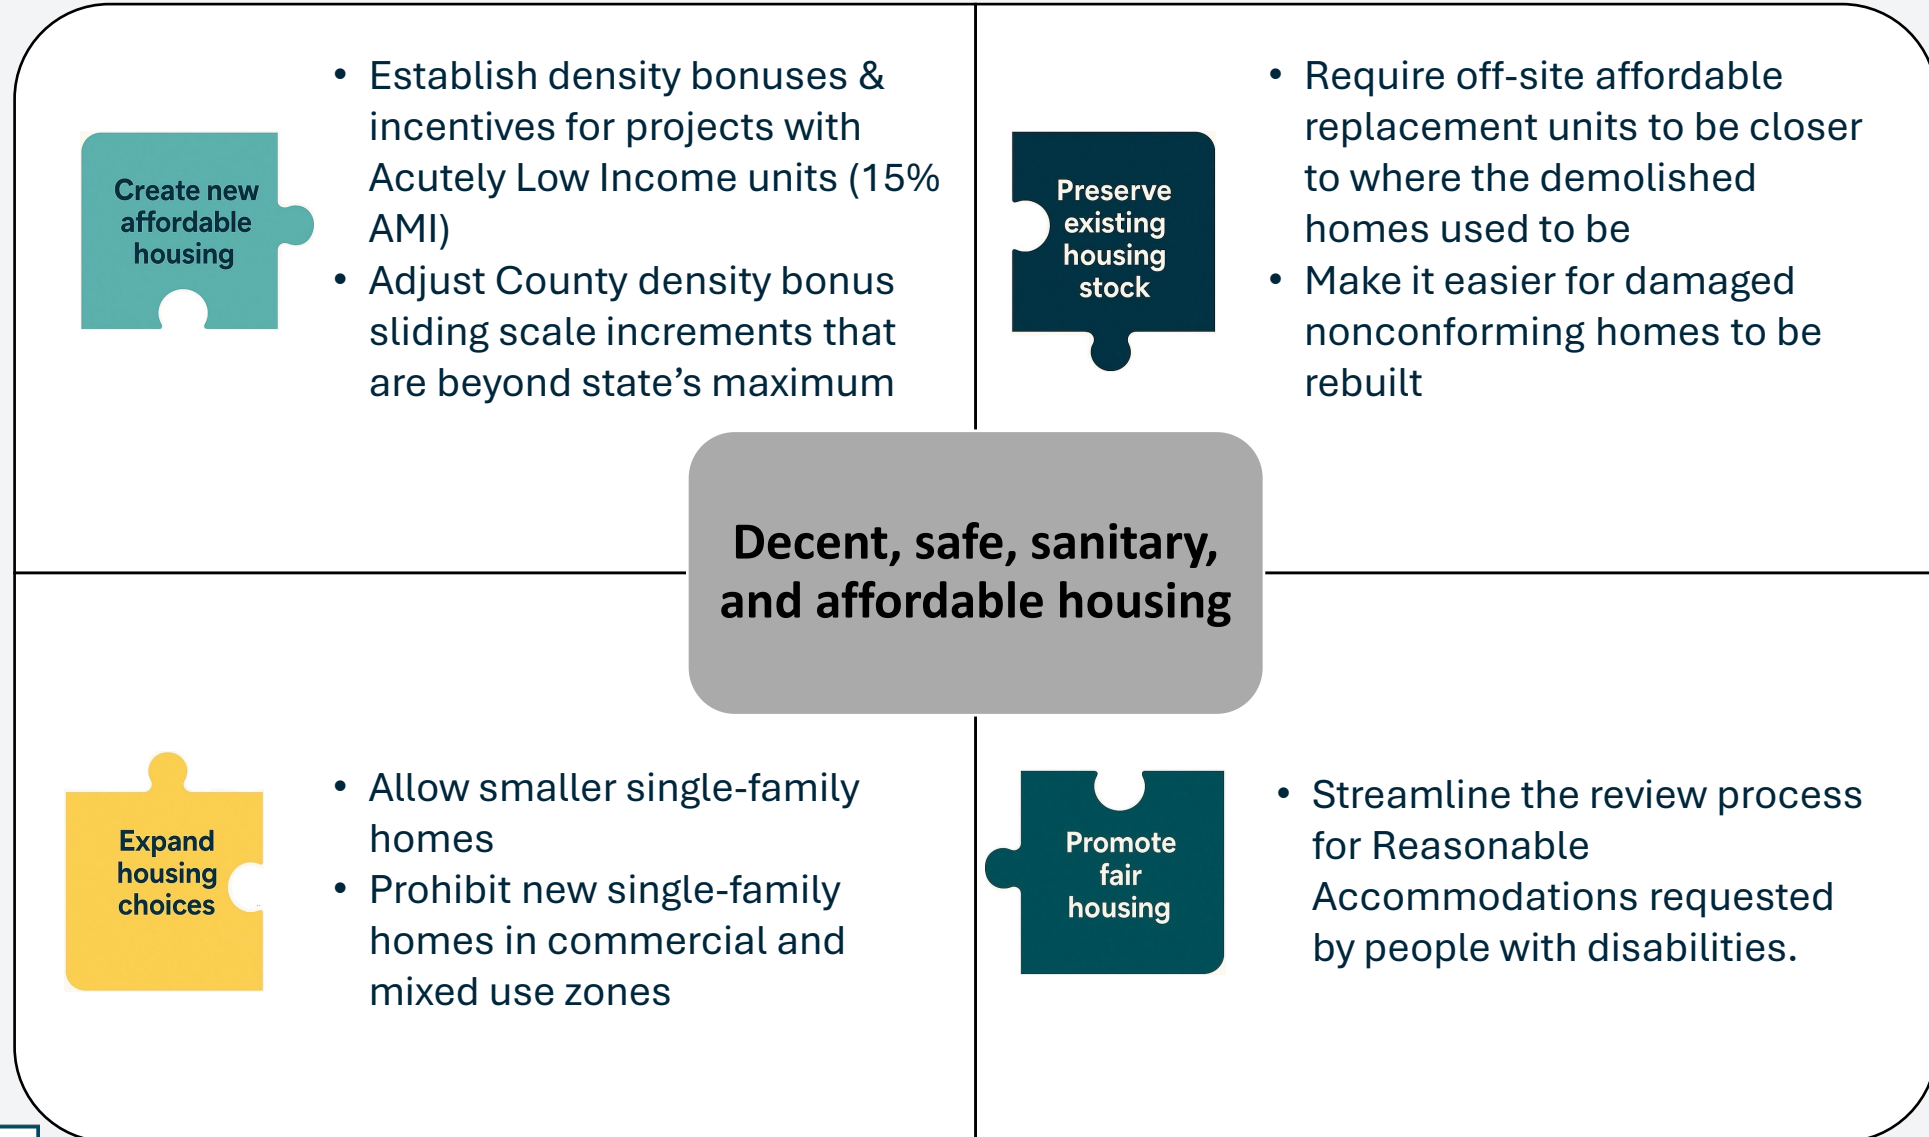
Create new affordable housing

- Establish density bonuses & incentives for projects with Acutely Low Income units (15% AMI)
- Adjust County density bonus sliding scale increments that are beyond state’s maximum

Preserve existing housing stock

- Require off-site affordable replacement units to be closer to where the demolished homes used to be
- Make it easier for damaged nonconforming homes to be rebuilt

Decent, safe, sanitary, and affordable housing

Expand housing choices

- Allow smaller single-family homes
- Prohibit new single-family homes in commercial and mixed use zones

Promote fair housing

- Streamline the review process for Reasonable Accommodations requested by people with disabilities.